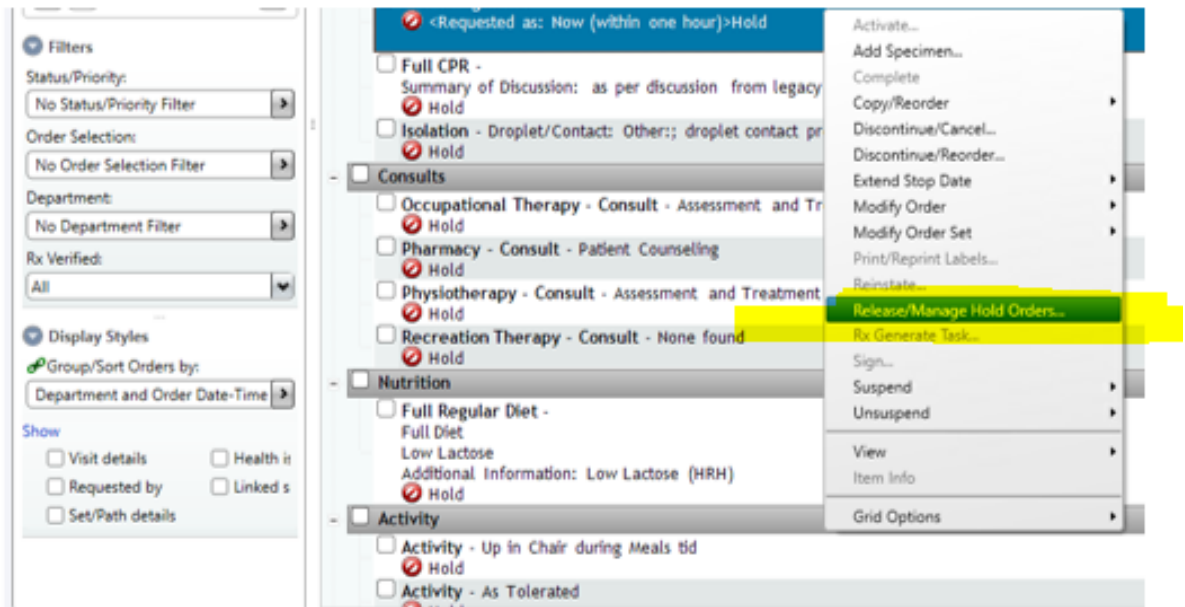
Filters

Status/Priority:

No Status/Priority Filter

Order Selection:

No Order Selection Filter

Department:

No Department Filter

Rx Verified:

All

Display Styles

Group/Sort Orders by:

Department and Order Date-Time

Show

Visit details

Health i

Requested by

Linked s

Set/Path details

<Requested as: Now (within one hour)>Hold

Full CPR -
Summary of Discussion: as per discussion from legacy
Hold

Isolation - Droplet/Contact: Other:; droplet contact pr
Hold

Consults

Occupational Therapy - Consult - Assessment and Tr
Hold

Pharmacy - Consult - Patient Counseling
Hold

Physiotherapy - Consult - Assessment and Treatment
Hold

Recreation Therapy - Consult - None found
Hold

Nutrition

Full Regular Diet -
Full Diet
Low Lactose
Additional Information: Low Lactose (HRH)
Hold

Activity

Activity - Up in Chair during Meals tid
Hold

Activity - As Tolerated

Activate...
Add Specimen...
Complete
Copy/Reorder
Discontinue/Cancel...
Discontinue/Reorder...
Extend Stop Date
Modify Order
Modify Order Set
Print/Reprint Labels...
Reinstate...
Release/Manage Hold Orders...
Rx Generate Task...
Sign...
Suspend
Unsuspend
View
Item Info
Grid Options